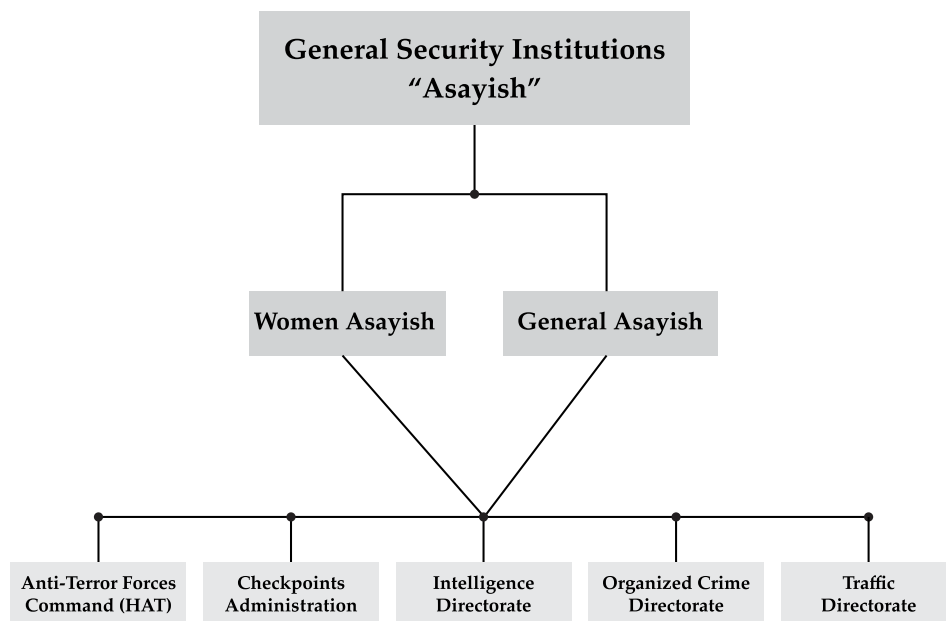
General Security Institutions
“Asayish”

Women Asayish

General Asayish

Anti-Terror Forces Command (HAT)

Checkpoints Administration

Intelligence Directorate

Organized Crime Directorate

Traffic Directorate